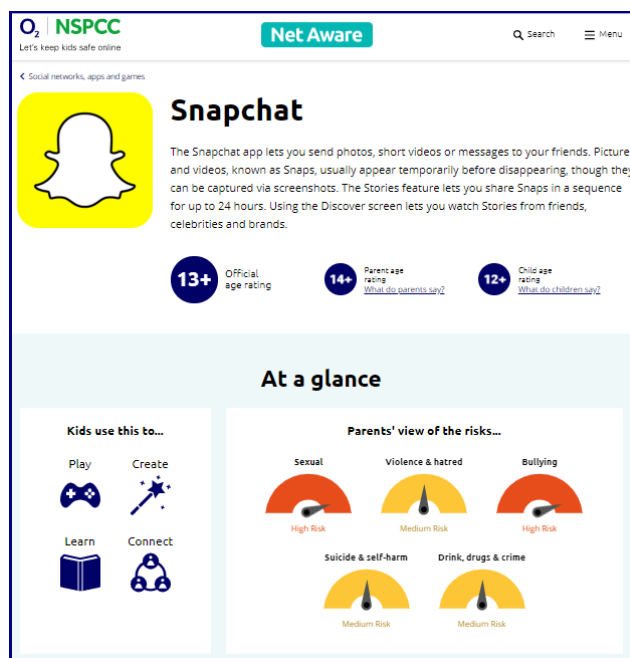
$O_2$ NSPCC
Let's keep kids safe online

Net Aware

Search

Menu

< Social networks, apps and games

Snapchat

The Snapchat app lets you send photos, short videos or messages to your friends. Picture and videos, known as Snaps, usually appear temporarily before disappearing, though they can be captured via screenshots. The Stories feature lets you share Snaps in a sequence for up to 24 hours. Using the Discover screen lets you watch Stories from friends, celebrities and brands.

13+ Official age rating

14+ Parent age rating What do parents say?

12+ Child age rating What do children say?

At a glance

Kids use this to...

Play

Create

Learn

Connect

Parents' view of the risks...

Sexual
High Risk

Violence & hatred
Medium Risk

Bullying
High Risk

Suicide & self-harm
Medium Risk

Drink, drugs & crime
Medium Risk